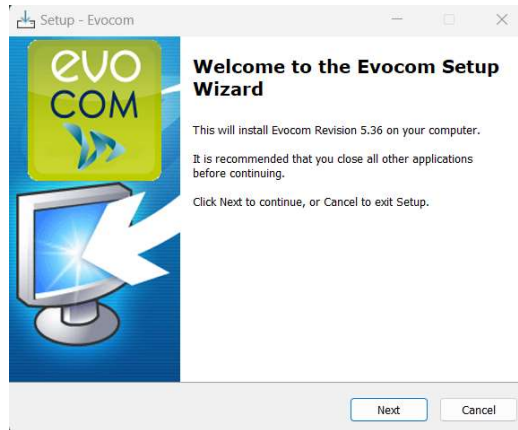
Setup - Evocom

evo
COM

Welcome to the Evocom Setup Wizard

This will install Evocom Revision 5.36 on your computer.

It is recommended that you close all other applications before continuing.

Click Next to continue, or Cancel to exit Setup.

Next

Cancel